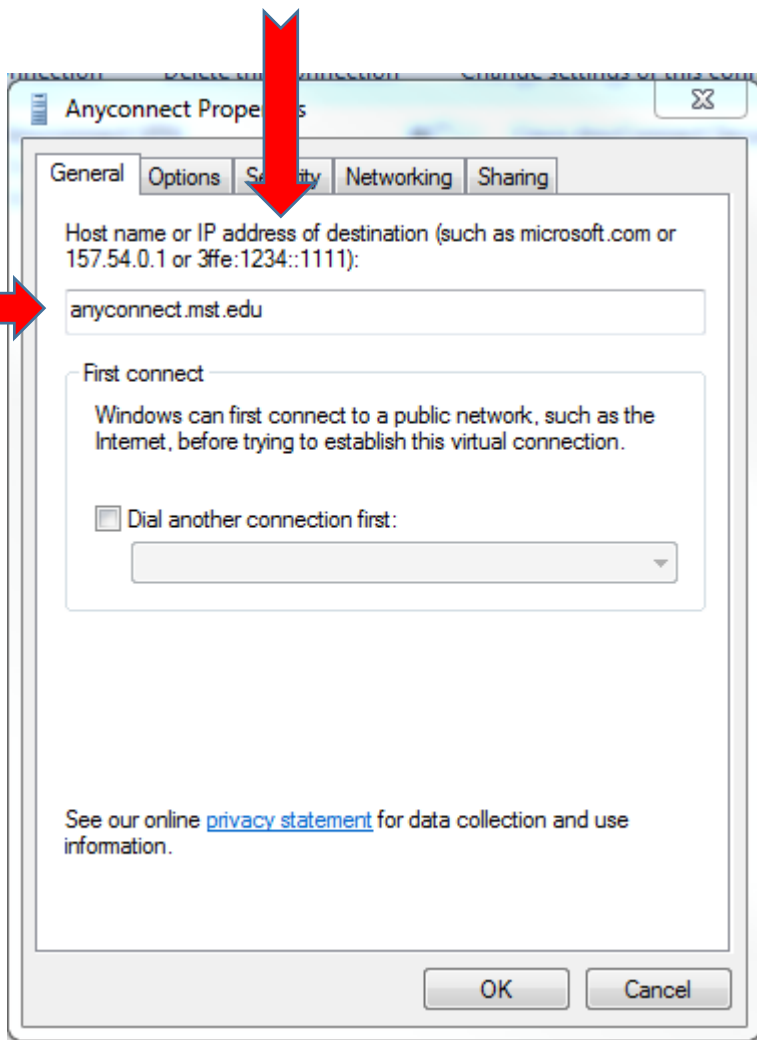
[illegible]nnection Delete this connection Change settings of this con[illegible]

Anyconnect Prope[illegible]s

General | Options | Se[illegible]ity | Networking | Sharing

Host name or IP address of destination (such as microsoft.com or 157.54.0.1 or 3ffe:1234::1111):

anyconnect.mst.edu

First connect

Windows can first connect to a public network, such as the Internet, before trying to establish this virtual connection.

Dial another connection first:

See our online privacy statement for data collection and use information.

OK

Cancel